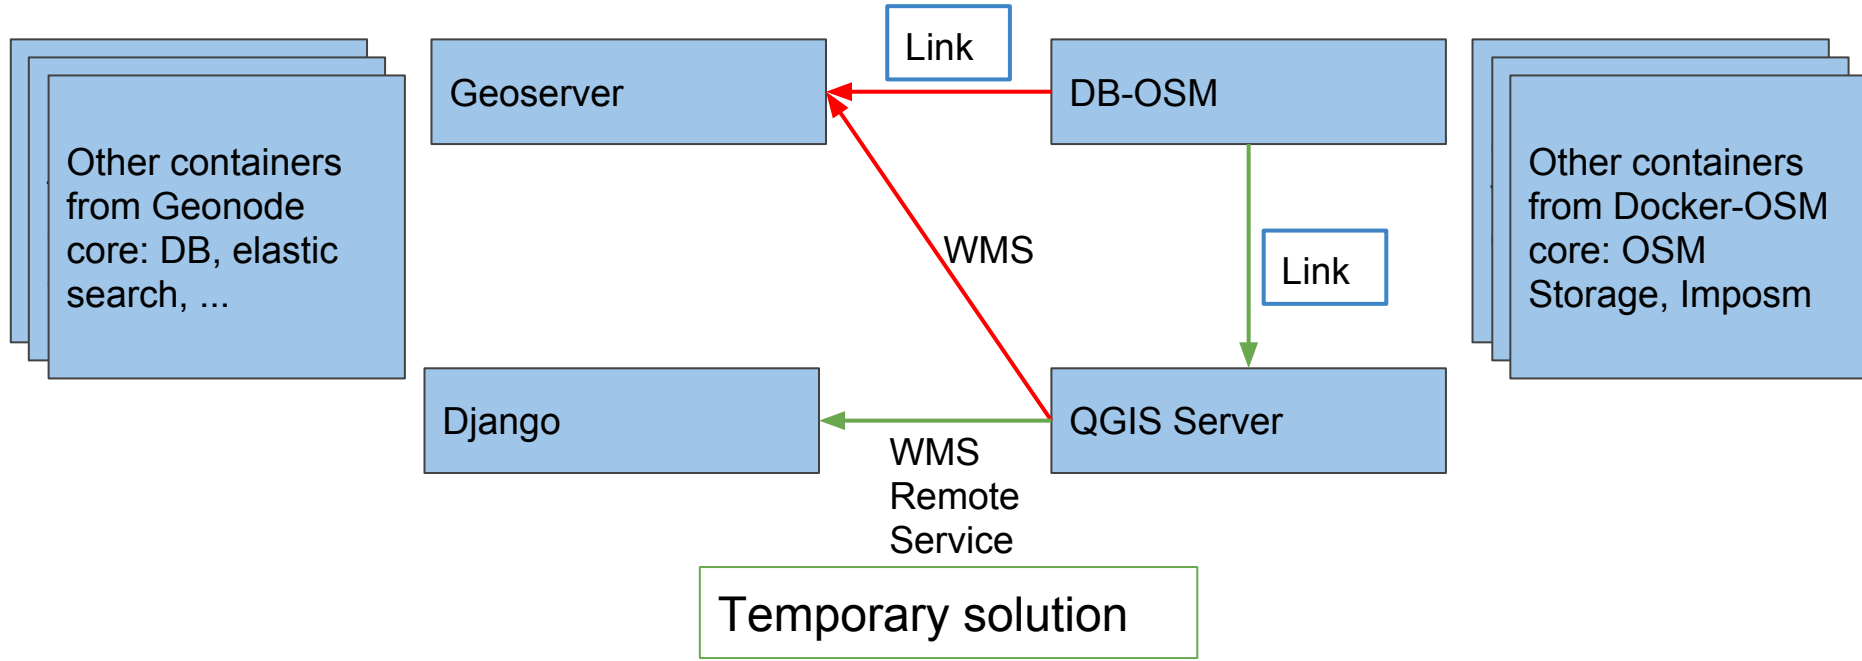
Other containers from Geonode core: DB, elastic search, ...

Geoserver

Link

DB-OSM

Other containers from Docker-OSM core: OSM Storage, Imposm

WMS

Link

Django

QGIS Server

WMS Remote Service

Temporary solution